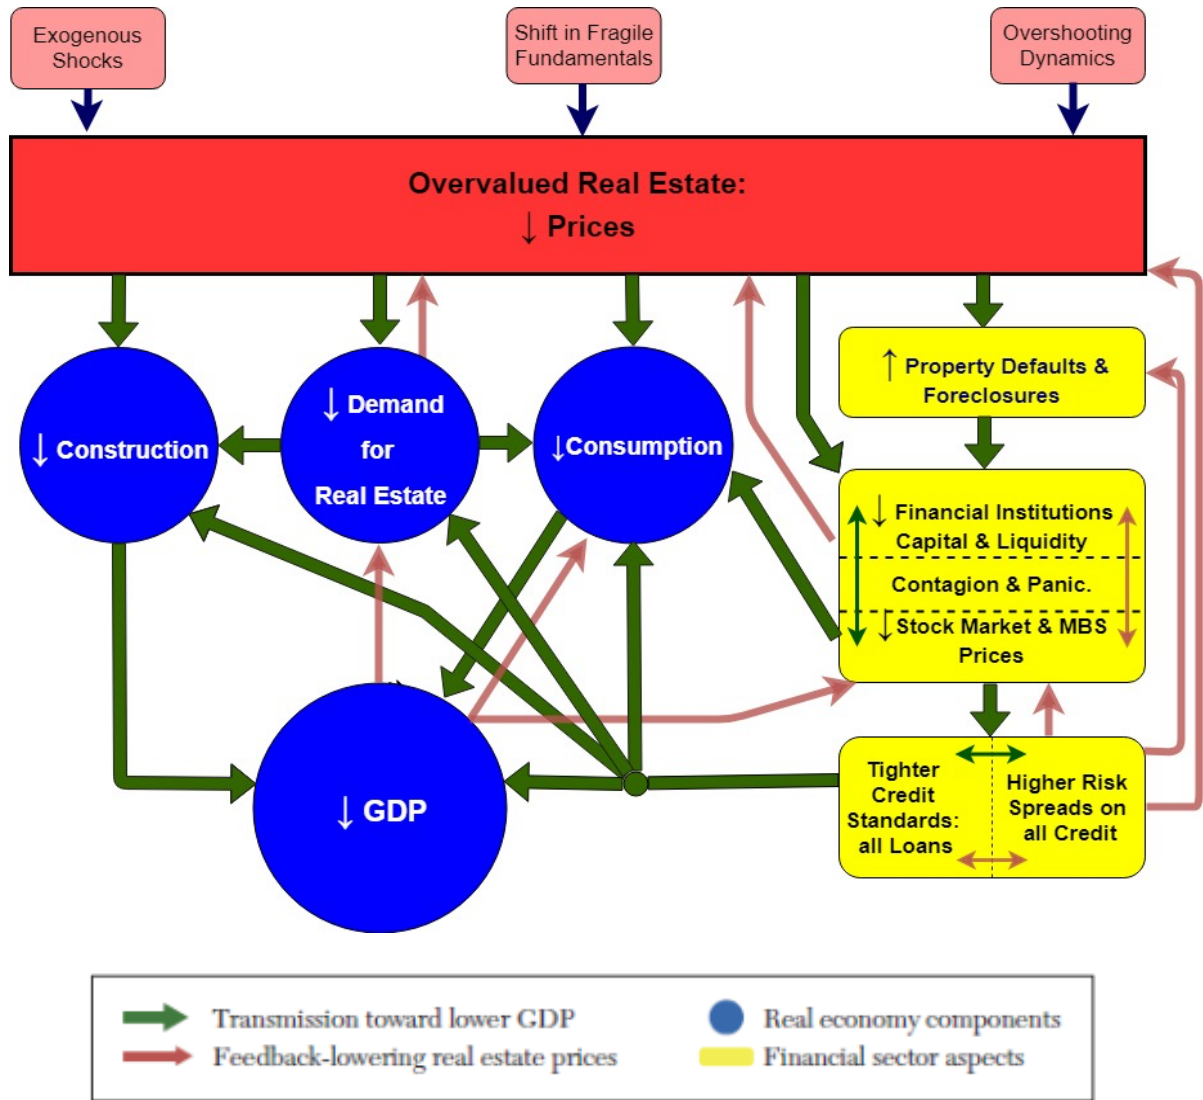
Exogenous Shocks

Shift in Fragile Fundamentals

Overshooting Dynamics

Overvalued Real Estate:
↓ Prices

↓ Construction

↓ Demand for Real Estate

↓Consumption

↑ Property Defaults & Foreclosures

↓ Financial Institutions Capital & Liquidity

Contagion & Panic.

↓Stock Market & MBS Prices

↓ GDP

Tighter Credit Standards: all Loans

Higher Risk Spreads on all Credit

Transmission toward lower GDP

Feedback-lowering real estate prices

Real economy components

Financial sector aspects